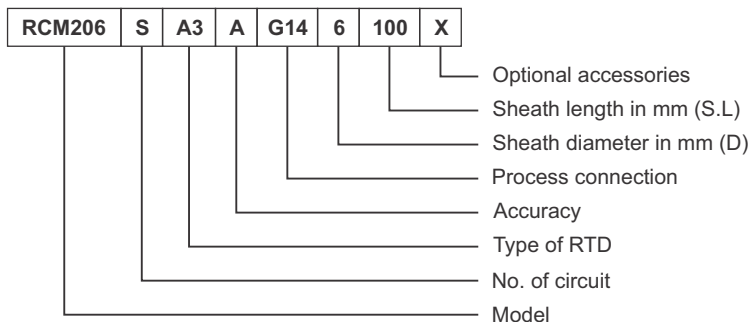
| RCM206 | S | A3 | A | G14 | 6 | 100 | X |
|---|---|---|---|---|---|---|---|

Optional accessories
Sheath length in mm (S.L)
Sheath diameter in mm (D)
Process connection
Accuracy
Type of RTD
No. of circuit
Model